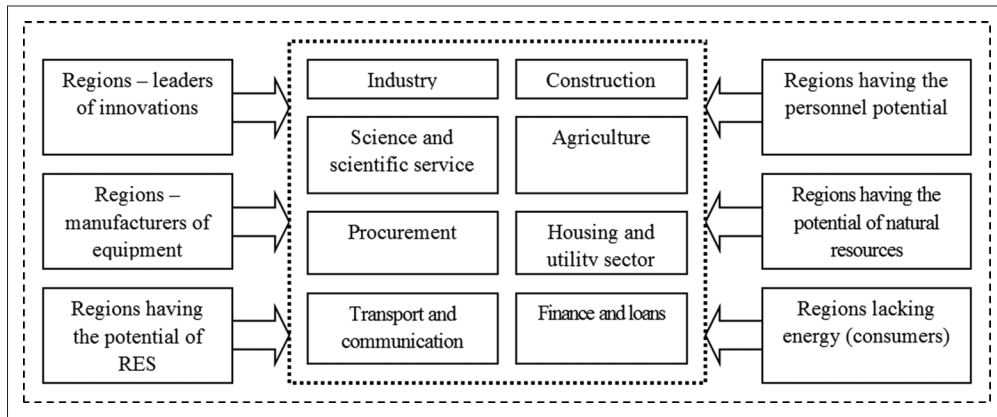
Regions – leaders of innovations

Regions – manufacturers of equipment

Regions having the potential of RES

Industry

Construction

Science and scientific service

Agriculture

Procurement

Housing and utility sector

Transport and communication

Finance and loans

Regions having the personnel potential

Regions having the potential of natural resources

Regions lacking energy (consumers)